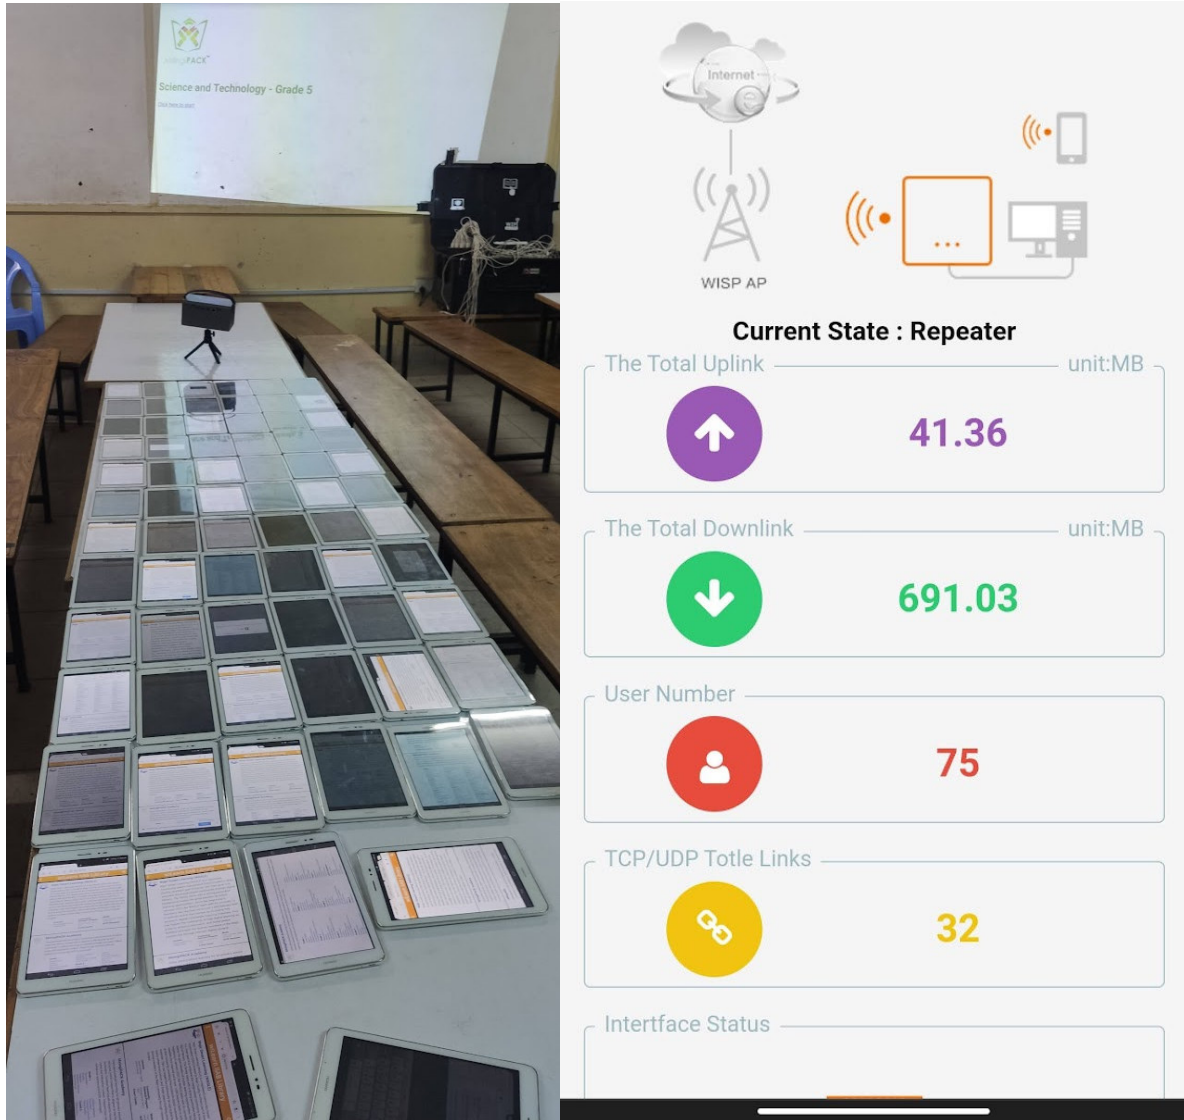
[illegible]PACK

Science and Technology - Grade 5

Internet

WISP AP

...

Current State : Repeater

The Total Uplink unit:MB

41.36

The Total Downlink unit:MB

691.03

User Number

75

TCP/UDP Totle Links

32

Intertface Status